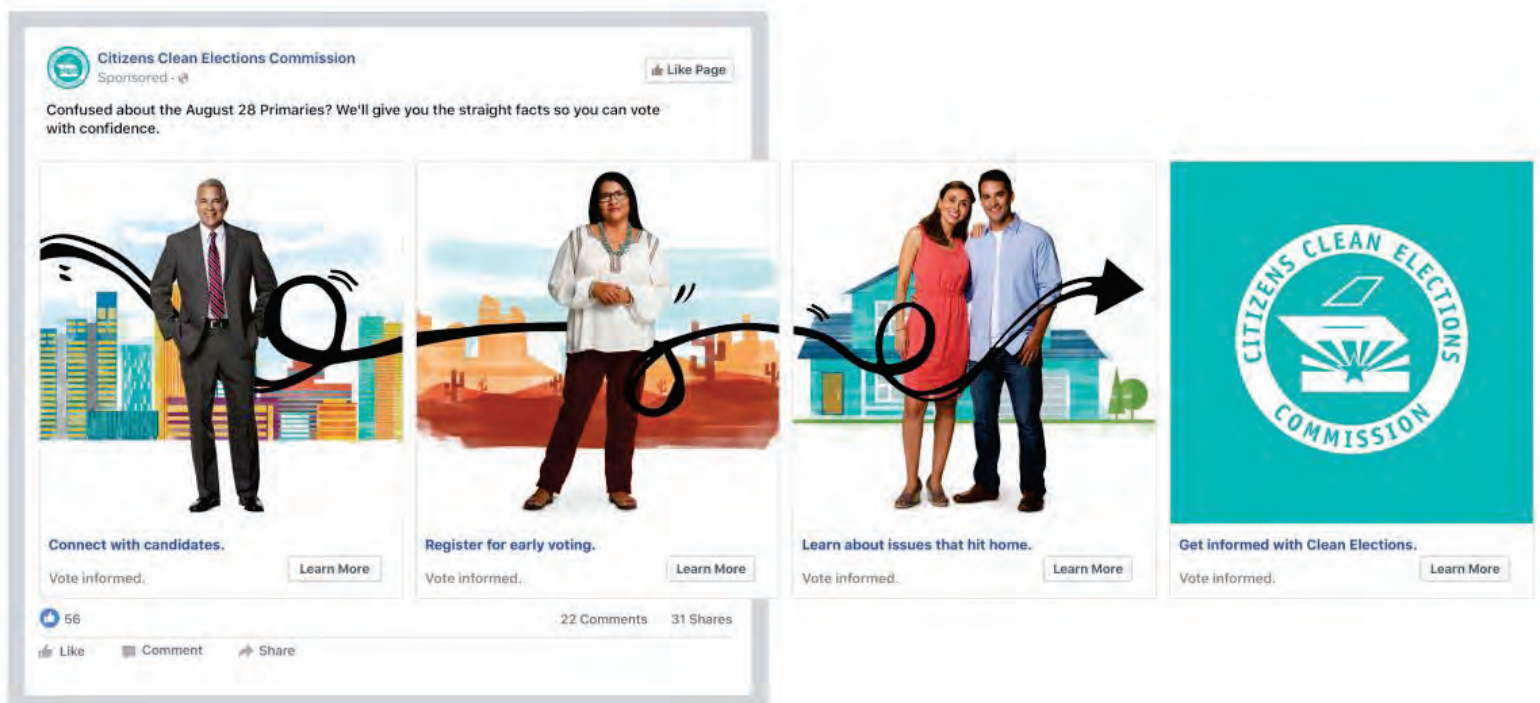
Citizens Clean Elections Commission
Sponsored · 

Like Page

Confused about the August 28 Primaries? We'll give you the straight facts so you can vote with confidence.

Connect with candidates.
Vote informed.
Learn More

Register for early voting.
Vote informed.
Learn More

Learn about issues that hit home.
Vote informed.
Learn More

CITIZENS CLEAN ELECTIONS COMMISSION

Get informed with Clean Elections.
Vote informed.
Learn More

56
22 Comments 31 Shares

Like Comment Share